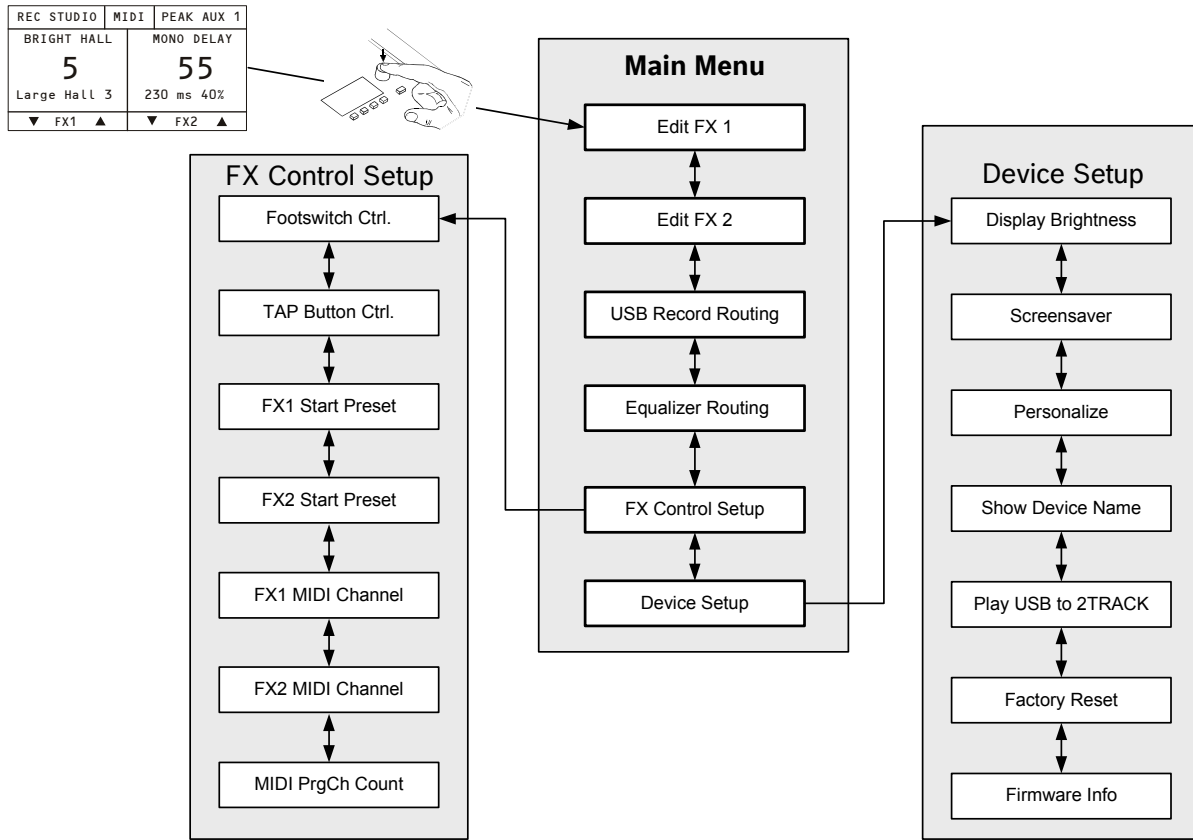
| REC STUDIO | MIDI | PEAK AUX 1 |
|---|---|---|

BRIGHT HALL
5
Large Hall 3
▼ FX1 ▲

MONO DELAY
55
230 ms 40%
▼ FX2 ▲

Main Menu
Edit FX 1
Edit FX 2
USB Record Routing
Equalizer Routing
FX Control Setup
Device Setup

FX Control Setup
Footswitch Ctrl.
TAP Button Ctrl.
FX1 Start Preset
FX2 Start Preset
FX1 MIDI Channel
FX2 MIDI Channel
MIDI PrgCh Count

Device Setup
Display Brightness
Screensaver
Personalize
Show Device Name
Play USB to 2TRACK
Factory Reset
Firmware Info